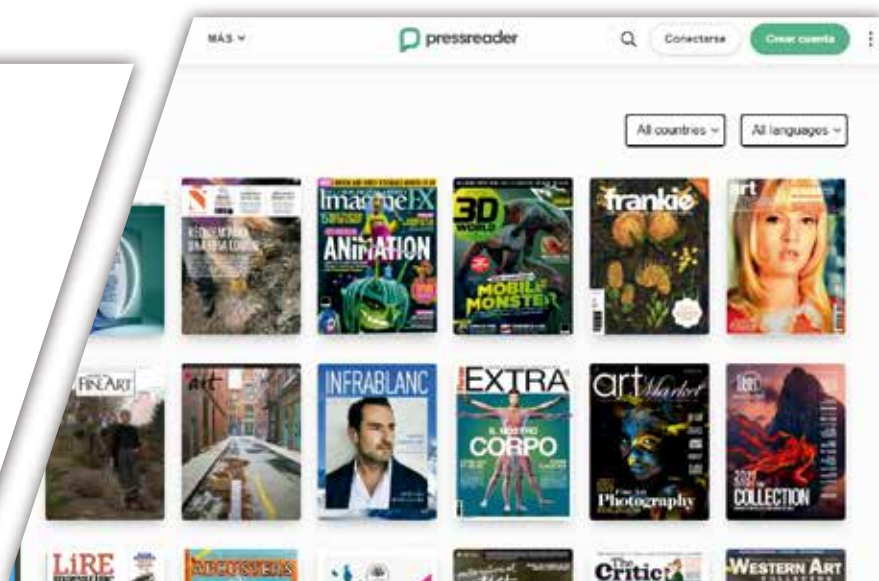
MÁS ⌄

pressreader

Conectarse

Crear cuenta

All countries ⌄

All languages ⌄

ImagineFX

ANIMATION

3D WORLD

MOBILE MONSTER

frankie

art

FINEART

art

INFRABLANC

EXTRA

IL NOSTRO CORPO

art Market

Photography

COLLECTION

LiRE

Critic

WESTERN ART